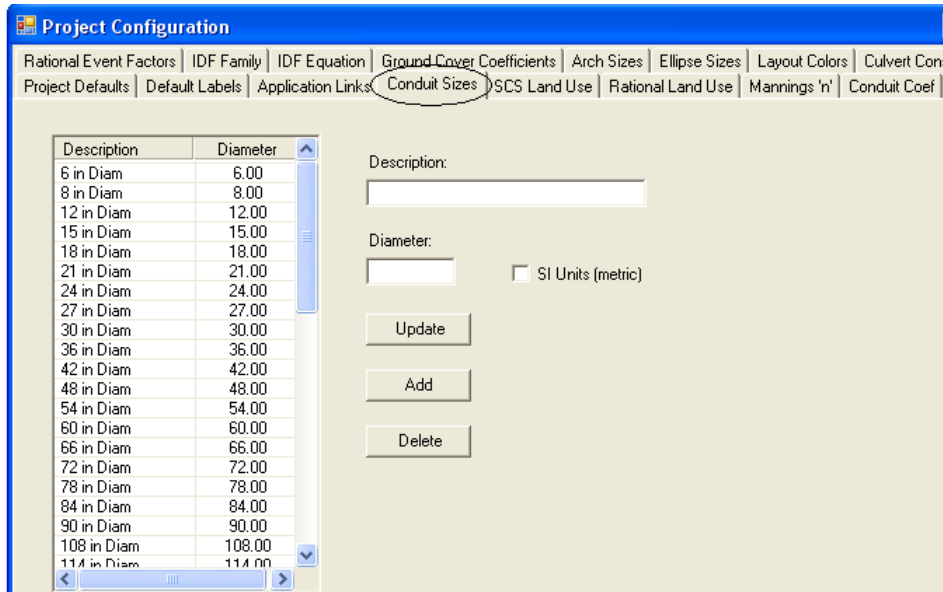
Project Configuration

Rational Event Factors | IDF Family | IDF Equation | Ground Cover Coefficients | Arch Sizes | Ellipse Sizes | Layout Colors | Culvert Con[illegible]

Project Defaults | Default Labels | Application Links | Conduit Sizes | SCS Land Use | Rational Land Use | Mannings 'n' | Conduit Coef |

| Description | Diameter |
|---|---|
| 6 in Diam | 6.00 |
| 8 in Diam | 8.00 |
| 12 in Diam | 12.00 |
| 15 in Diam | 15.00 |
| 18 in Diam | 18.00 |
| 21 in Diam | 21.00 |
| 24 in Diam | 24.00 |
| 27 in Diam | 27.00 |
| 30 in Diam | 30.00 |
| 36 in Diam | 36.00 |
| 42 in Diam | 42.00 |
| 48 in Diam | 48.00 |
| 54 in Diam | 54.00 |
| 60 in Diam | 60.00 |
| 66 in Diam | 66.00 |
| 72 in Diam | 72.00 |
| 78 in Diam | 78.00 |
| 84 in Diam | 84.00 |
| 90 in Diam | 90.00 |
| 108 in Diam | 108.00 |
| 114 in Diam | 114.00 |

Description:

Diameter:

SI Units (metric)

Update

Add

Delete